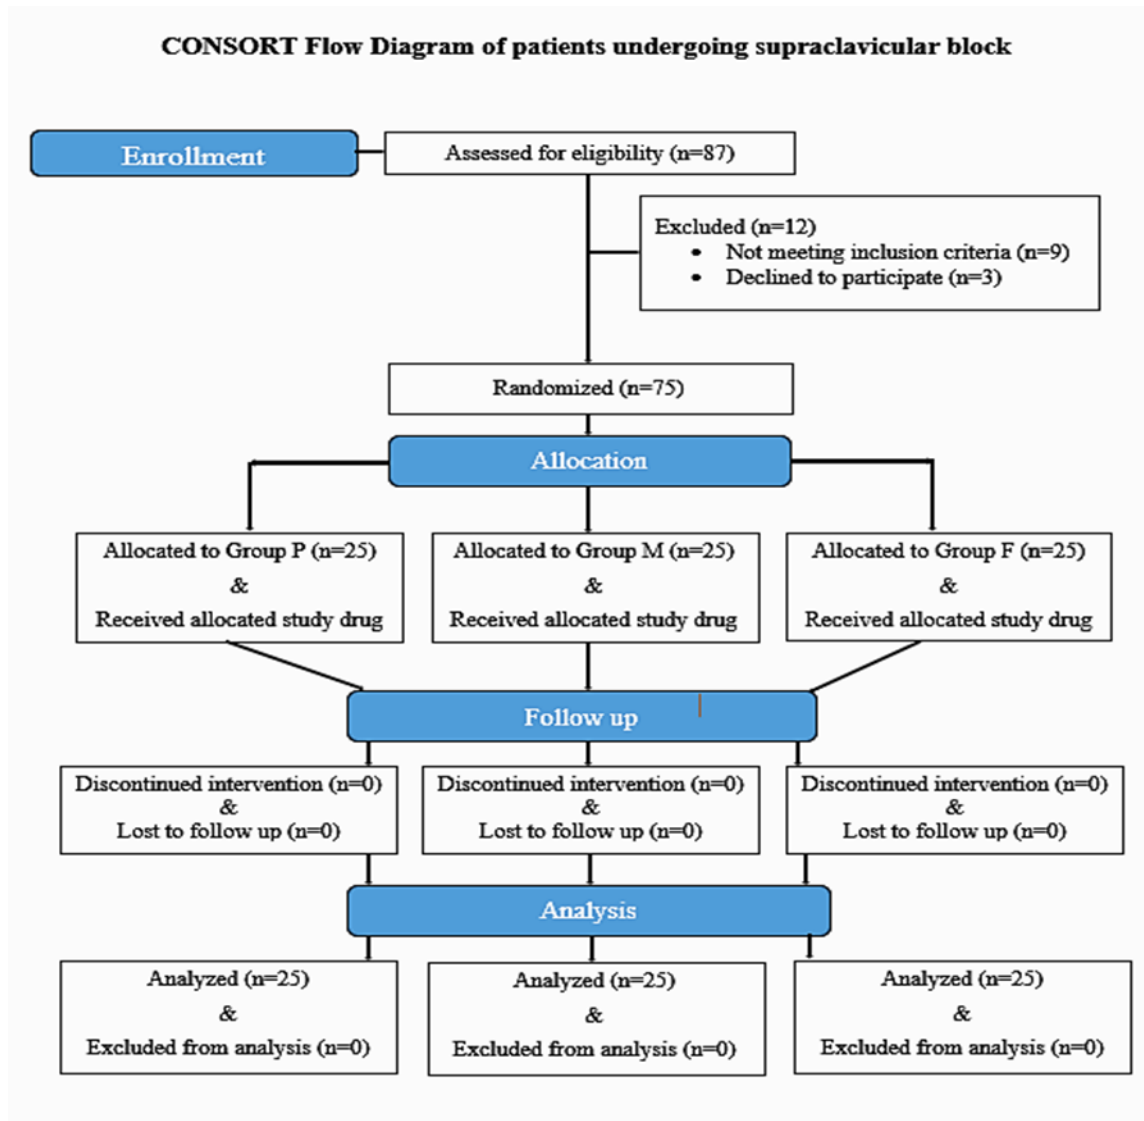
CONSORT Flow Diagram of patients undergoing supraclavicular block

Enrollment

Assessed for eligibility (n=87)

Excluded (n=12)
- Not meeting inclusion criteria (n=9)
- Declined to participate (n=3)

Randomized (n=75)

Allocation

Allocated to Group P (n=25)
&
Received allocated study drug

Allocated to Group M (n=25)
&
Received allocated study drug

Allocated to Group F (n=25)
&
Received allocated study drug

Follow up

Discontinued intervention (n=0)
&
Lost to follow up (n=0)

Discontinued intervention (n=0)
&
Lost to follow up (n=0)

Discontinued intervention (n=0)
&
Lost to follow up (n=0)

Analysis

Analyzed (n=25)
&
Excluded from analysis (n=0)

Analyzed (n=25)
&
Excluded from analysis (n=0)

Analyzed (n=25)
&
Excluded from analysis (n=0)